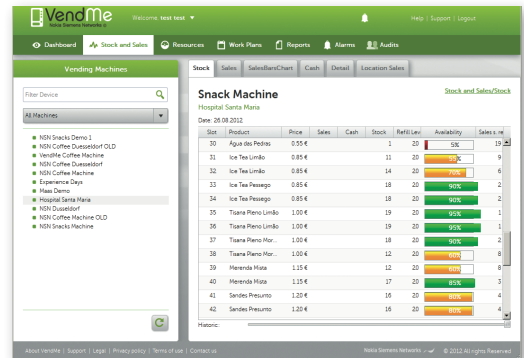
VendMe Nokia Siemens Networks

Welcome: test test ▼

Help | Support | Logout

Dashboard Stock and Sales Resources Work Plans Reports Alarms Audits

Vending Machines

Filter Device

All Machines

NSN Snacks Demo 1
NSN Coffee Duesseldorf OLD
VendMe Coffee Machine
NSN Coffee Duesseldorf
NSN Coffee Machine
Experience Days
Maas Demo
Hospital Santa Maria
NSN Dusseldorf
NSN Coffee Machine OLD
NSN Snacks Machine

Stock Sales SalesBarsChart Cash Detail Location Sales

Snack Machine

Hospital Santa Maria

Stock and Sales/Stock

Date: 26.08.2012

| Slot | Product | Price | Sales | Cash | Stock | Refill Lev | Availability | Sales s re |
|---|---|---|---|---|---|---|---|---|
| 30 | Água das Pedras | 0.55 € | | | 1 | 20 | 5% | 19 |
| 31 | Ice Tea Limão | 0.85 € | | | 11 | 20 | 55% | 9 |
| 32 | Ice Tea Limão | 0.85 € | | | 14 | 20 | 70% | 6 |
| 33 | Ice Tea Pessego | 0.85 € | | | 18 | 20 | 90% | 2 |
| 34 | Ice Tea Pessego | 0.85 € | | | 18 | 20 | 90% | 2 |
| 35 | Tisana Pleno Limão | 1.00 € | | | 19 | 20 | 95% | 1 |
| 36 | Tisana Pleno Limão | 1.00 € | | | 19 | 20 | 95% | 1 |
| 37 | Tisana Pleno Mor... | 1.00 € | | | 18 | 20 | 90% | 2 |
| 38 | Tisana Pleno Mor... | 1.00 € | | | 12 | 20 | 60% | 8 |
| 39 | Merenda Mista | 1.15 € | | | 12 | 20 | 60% | 8 |
| 40 | Merenda Mista | 1.15 € | | | 17 | 20 | 85% | 3 |
| 41 | Sandes Presunto | 1.20 € | | | 16 | 20 | 80% | 4 |
| 42 | Sandes Presunto | 1.20 € | | | 16 | 20 | 80% | 4 |

Historic:

About VendMe | Support | Legal | Privacy policy | Terms of use | Contact us

Nokia Siemens Networks © 2012 All rights Reserved